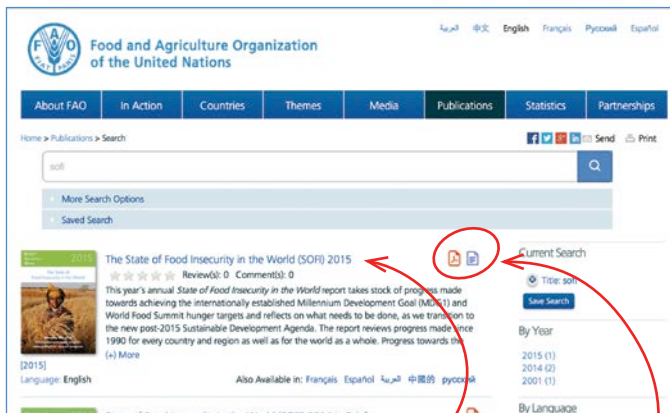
FAO FIAT PANIS

Food and Agriculture Organization of the United Nations

العربية 中文 English Français Русский Español

About FAO | In Action | Countries | Themes | Media | Publications | Statistics | Partnerships

Home > Publications > Search

Send Print

sofi

More Search Options

Saved Search

2015

The State of Food Insecurity in the World (SOFI) 2015

Review(s): 0 Comment(s): 0

This year's annual State of Food Insecurity in the World report takes stock of progress made towards achieving the internationally established Millennium Development Goal (MDG1) and World Food Summit hunger targets and reflects on what needs to be done, as we transition to the new post-2015 Sustainable Development Agenda. The report reviews progress made since 1990 for every country and region as well as for the world as a whole. Progress towards the

(+) More

[2015]

Language: English

Also Available in: Français Español العربية 中國的 русский

Current Search

Title: sofi

Save Search

By Year

2015 (1)
2014 (2)
2001 (1)

By Language